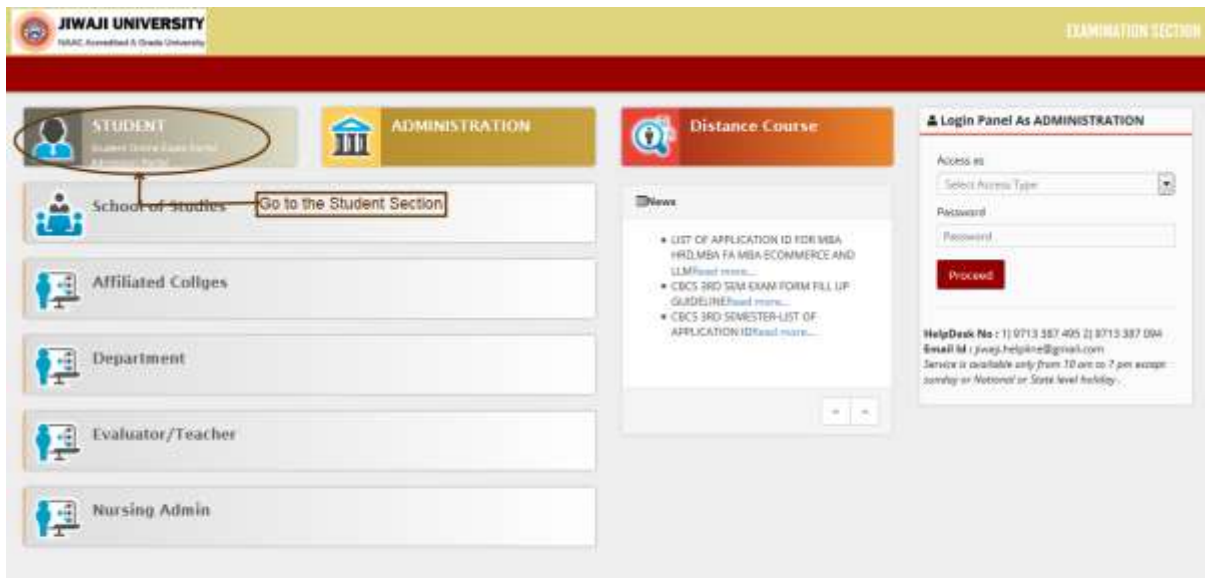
JIWAJI UNIVERSITY
NAAC Accredited A Grade University

EXAMINATION SECTION

STUDENT
Student Online Exam Portal
Admission Portal

ADMINISTRATION

Distance Course

Login Panel As ADMINISTRATION

Access as
Select Access Type
Password
Password
Proceed

School of Studies

Go to the Student Section

News

• LIST OF APPLICATION ID FOR MBA HRD,MBA FA MBA ECOMMERCE AND LLMRead more...
• CBCS 3RD SEM EXAM FORM FILL UP GUIDELINERead more...
• CBCS 3RD SEMESTER-LIST OF APPLICATION IDRead more...

Affiliated Collges

Department

Evaluator/Teacher

Nursing Admin

HelpDesk No : 1) 0713 387 495 2) 0713 387 094
Email Id : jiwaji.helpline@gmail.com
Service is available only from 10 am to 7 pm except sunday or National or State level holiday.